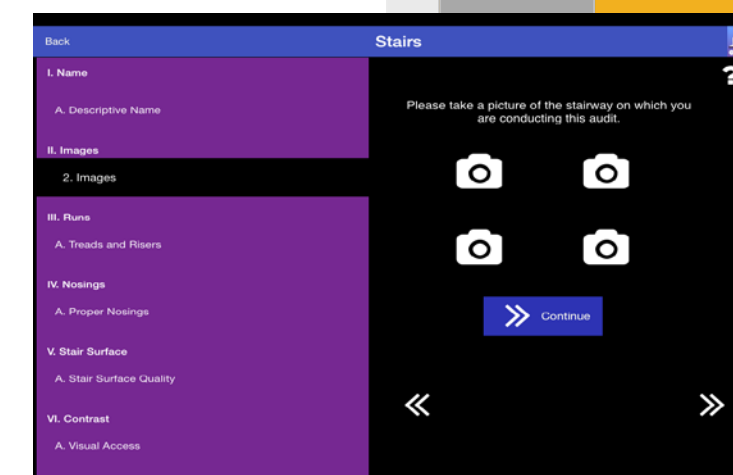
Back

Stairs

I. Name

A. Descriptive Name

II. Images

2. Images

III. Runs

A. Treads and Risers

IV. Nosings

A. Proper Nosings

V. Stair Surface

A. Stair Surface Quality

VI. Contrast

A. Visual Access

Please take a picture of the stairway on which you are conducting this audit.

Continue

«

»